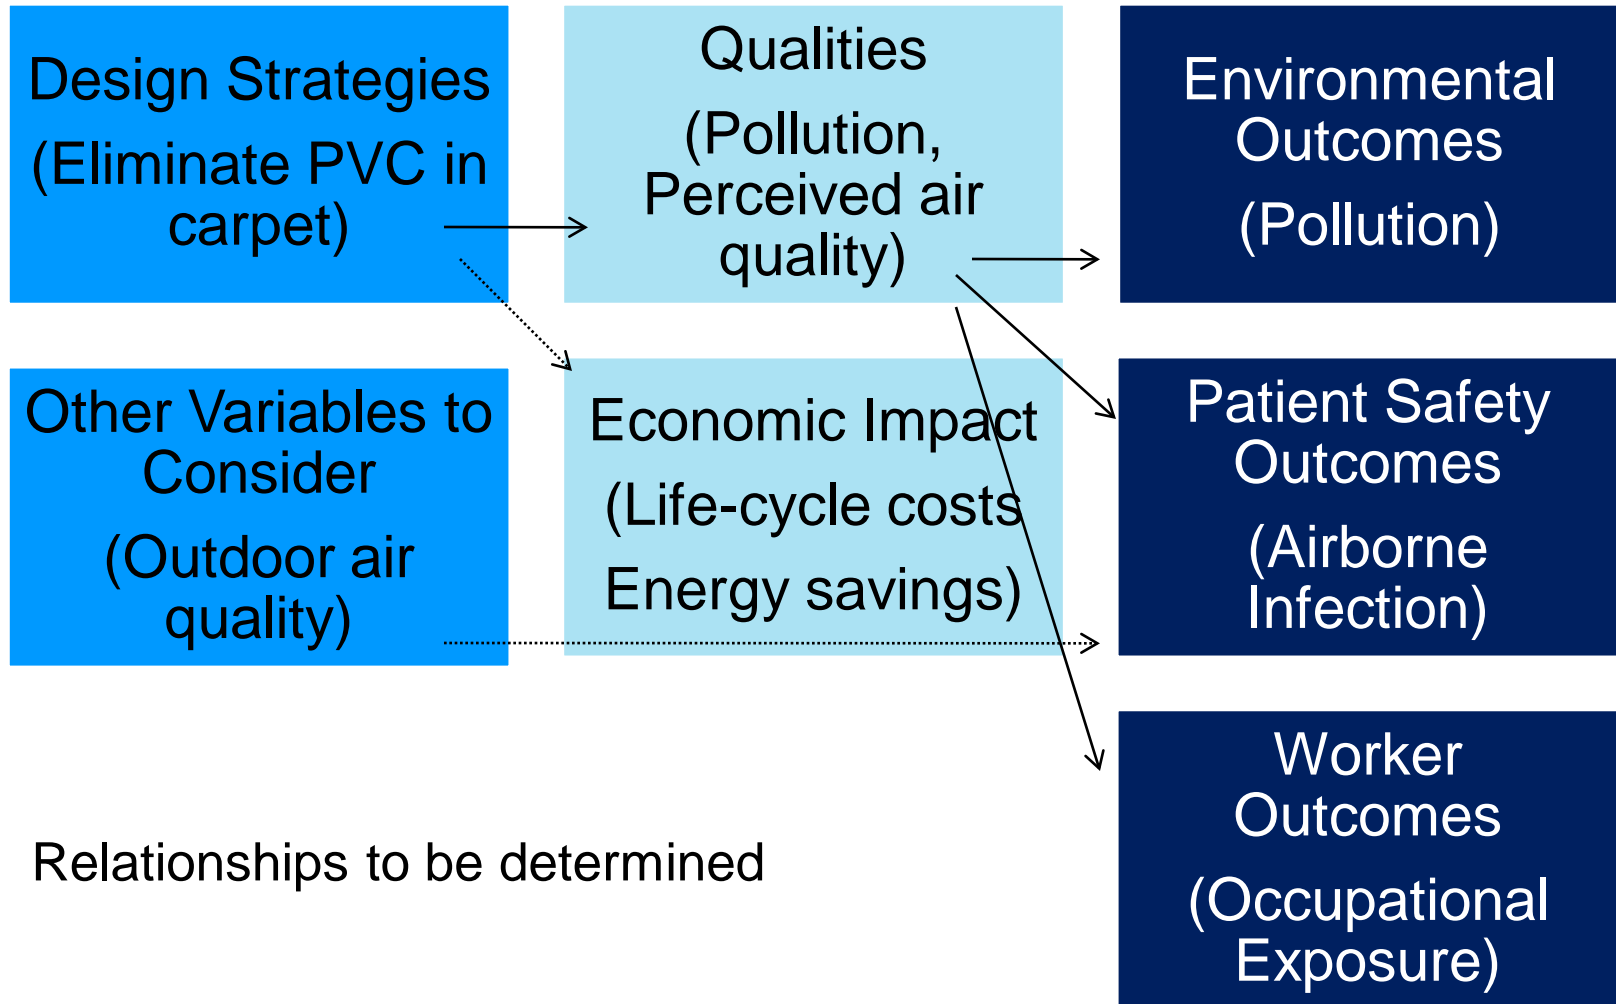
Design Strategies
(Eliminate PVC in carpet)

Qualities
(Pollution, Perceived air quality)

Environmental Outcomes
(Pollution)

Other Variables to Consider
(Outdoor air quality)

Economic Impact
(Life-cycle costs
Energy savings)

Patient Safety Outcomes
(Airborne Infection)

Worker Outcomes
(Occupational Exposure)

Relationships to be determined